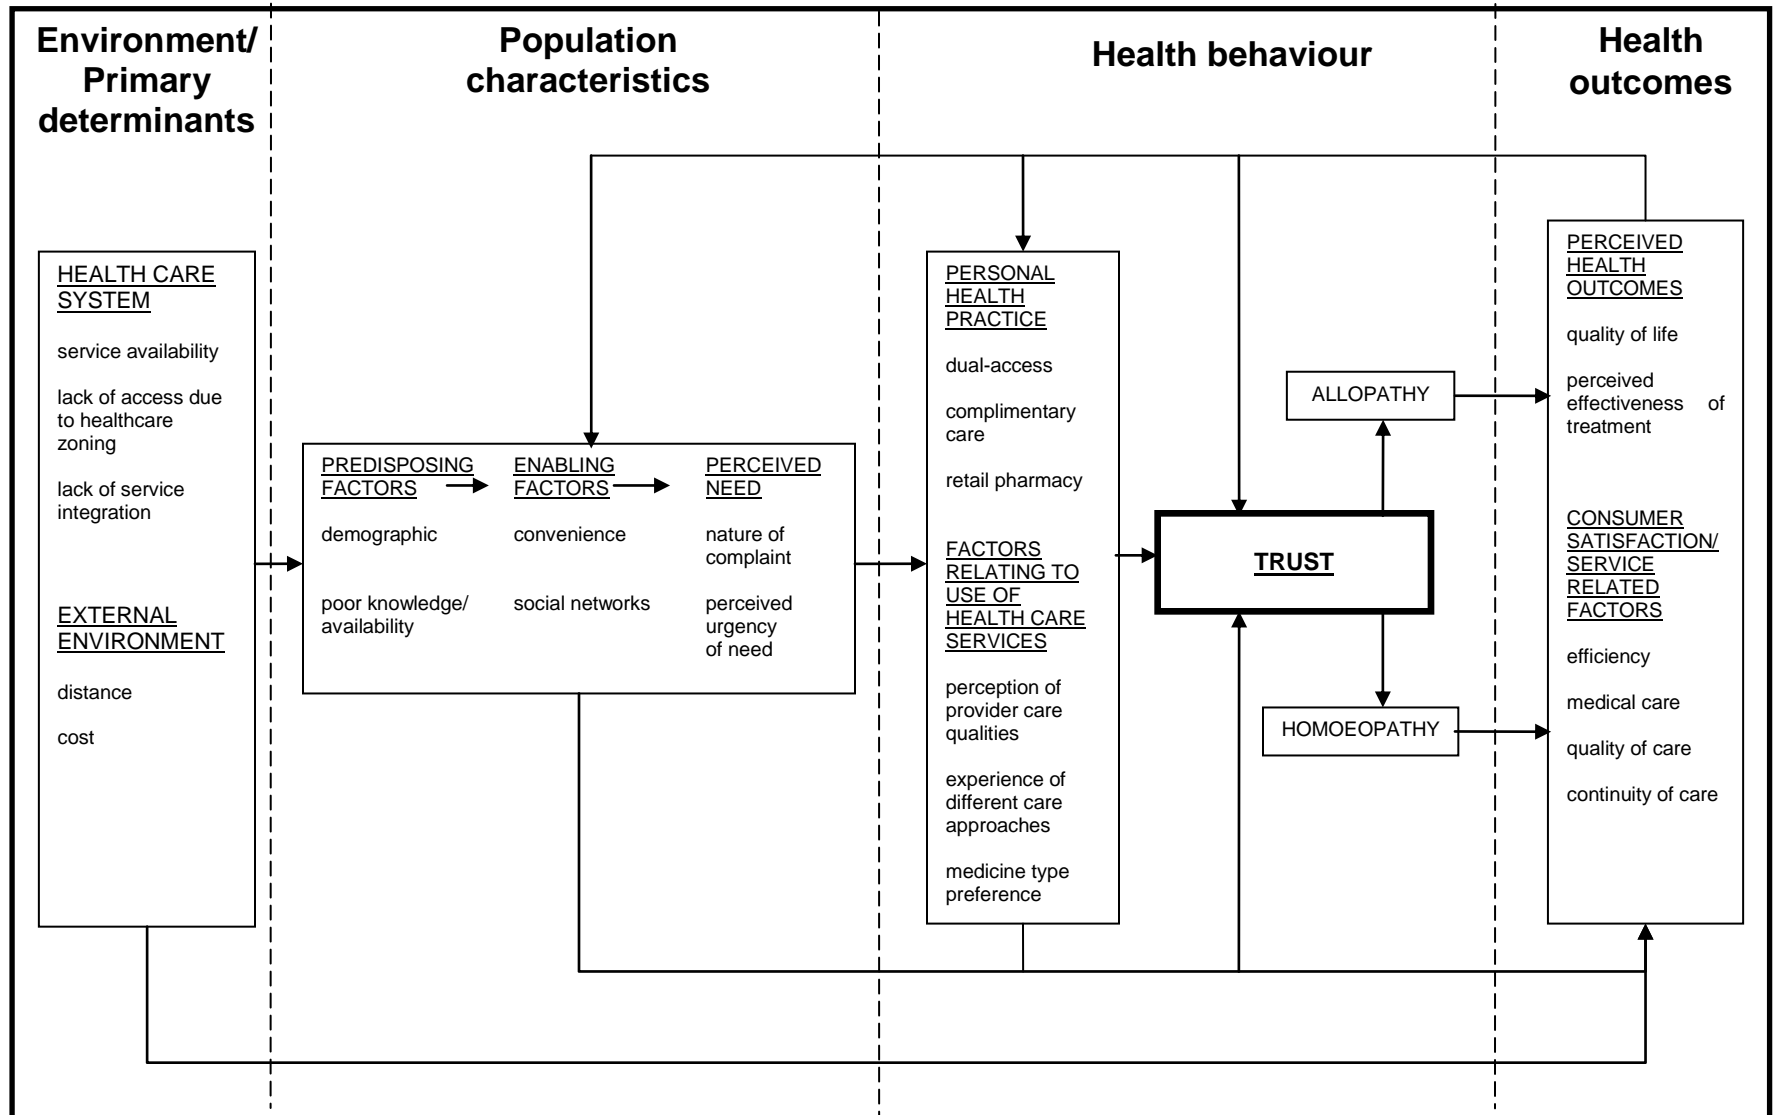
Environment/ Primary determinants

Population characteristics

Health behaviour

Health outcomes

HEALTH CARE SYSTEM

service availability

lack of access due to healthcare zoning

lack of service integration

EXTERNAL ENVIRONMENT

distance

cost

PREDISPOSING FACTORS

demographic

poor knowledge/ availability

ENABLING FACTORS

convenience

social networks

PERCEIVED NEED

nature of complaint

perceived urgency of need

PERSONAL HEALTH PRACTICE

dual-access

complimentary care

retail pharmacy

FACTORS RELATING TO USE OF HEALTH CARE SERVICES

perception of provider care qualities

experience of different care approaches

medicine type preference

TRUST

ALLOPATHY

HOMOEOPATHY

PERCEIVED HEALTH OUTCOMES

quality of life

perceived effectiveness of treatment

CONSUMER SATISFACTION/ SERVICE RELATED FACTORS

efficiency

medical care

quality of care

continuity of care